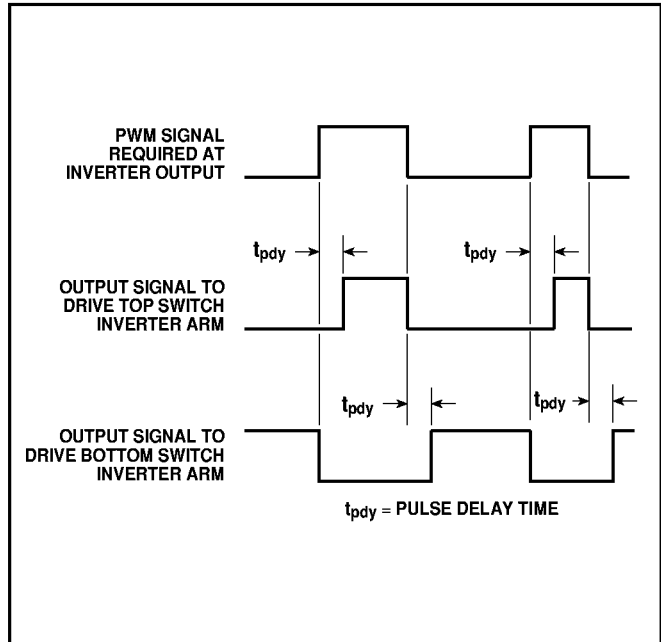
PWM SIGNAL REQUIRED AT INVERTER OUTPUT

$t_{pdy}$

$t_{pdy}$

OUTPUT SIGNAL TO DRIVE TOP SWITCH INVERTER ARM

$t_{pdy}$

$t_{pdy}$

OUTPUT SIGNAL TO DRIVE BOTTOM SWITCH INVERTER ARM

$t_{pdy}$ = PULSE DELAY TIME